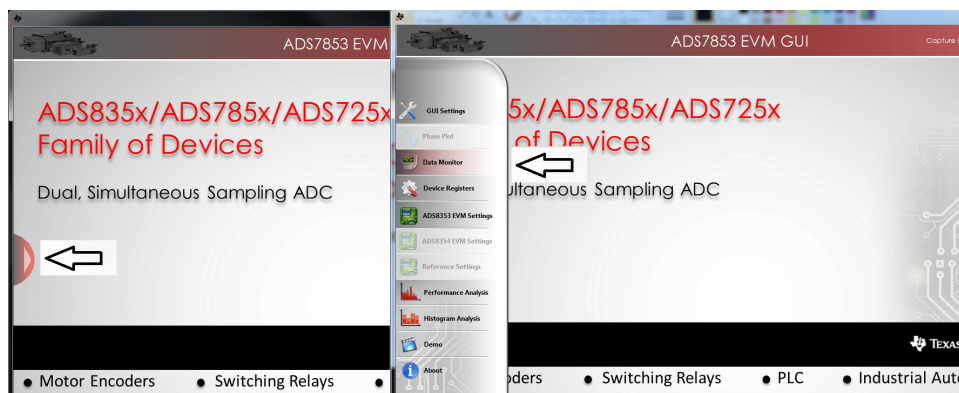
ADS7853 EVM

ADS835x/ADS785x/ADS725x Family of Devices

Dual, Simultaneous Sampling ADC

• Motor Encoders • Switching Relays •

ADS7853 EVM GUI

Capture

GUI Settings

Phase Plot

Data Monitor

Device Registers

ADS8353 EVM Settings

ADS8354 EVM Settings

Reference Settings

Performance Analysis

Histogram Analysis

Demo

About

5x/ADS785x/ADS725x of Devices

ultaneous Sampling ADC

TEXAS

oders • Switching Relays • PLC • Industrial Auto